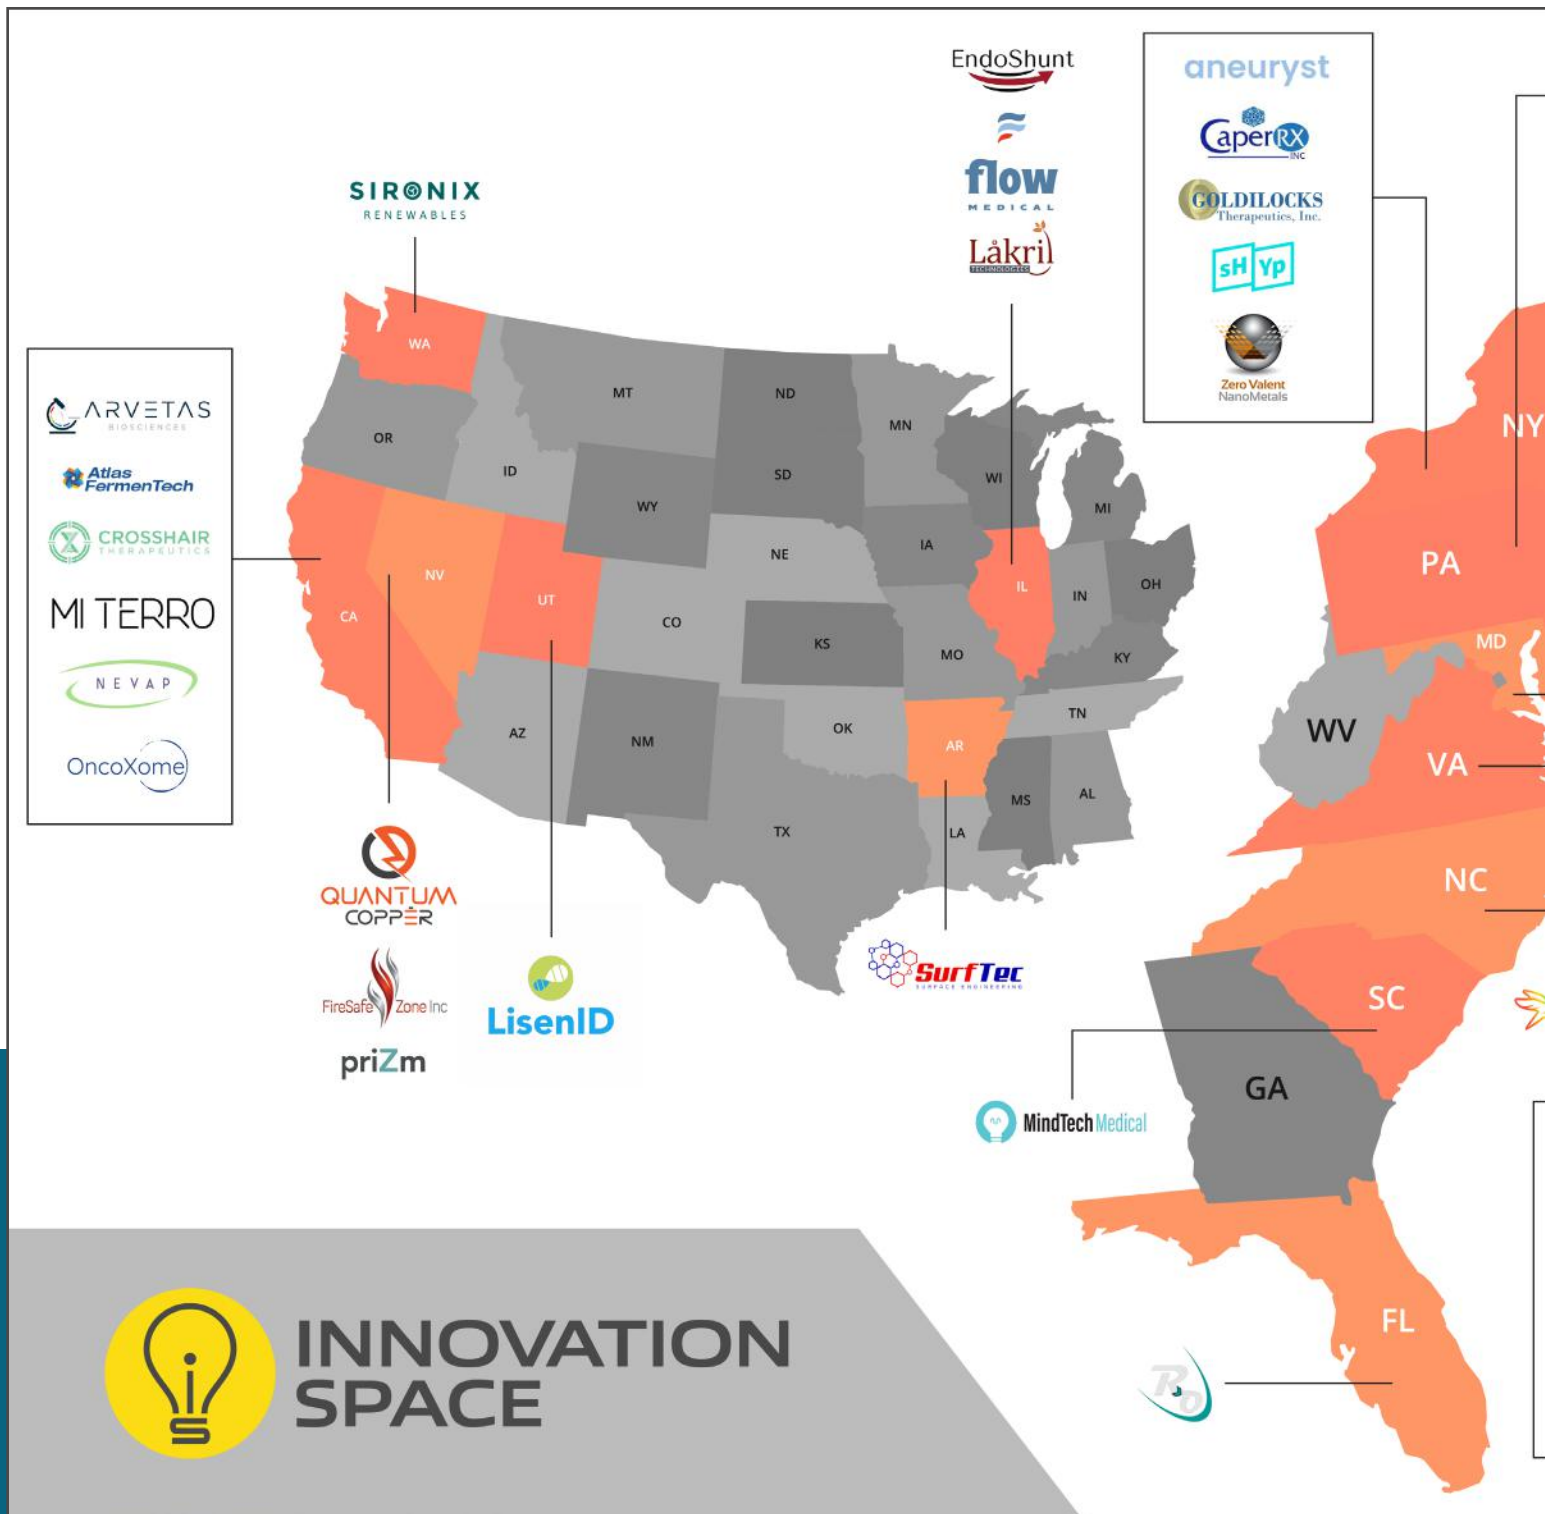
EndoShunt

flow
MEDICAL

Låkril
TECHNOLOGIES

aneuryst

CaperRX
INC

GOLDILOCKS
Therapeutics, Inc.

sHYp

Zero Valent
NanoMetals

SIRONIX
RENEWABLES

ARVETAS
BIOSCIENCES

Atlas
FermenTech

CROSSHAIR
THERAPEUTICS

MI TERRO

NEVAP

OncoXome

WA
OR
MT
ND
MN
ID
SD
WI
MI
WY
IA
NE
IL
IN
OH
NV
UT
CO
CA
KS
MO
KY
TN
AZ
NM
OK
AR
MS
AL
TX
LA
NY
PA
MD
WV
VA
NC
SC
GA
FL

QUANTUM
COPPER

FireSafe Zone Inc

priZm

LisenID

SurfTec
SURFACE ENGINEERING

MindTech Medical

INNOVATION
SPACE